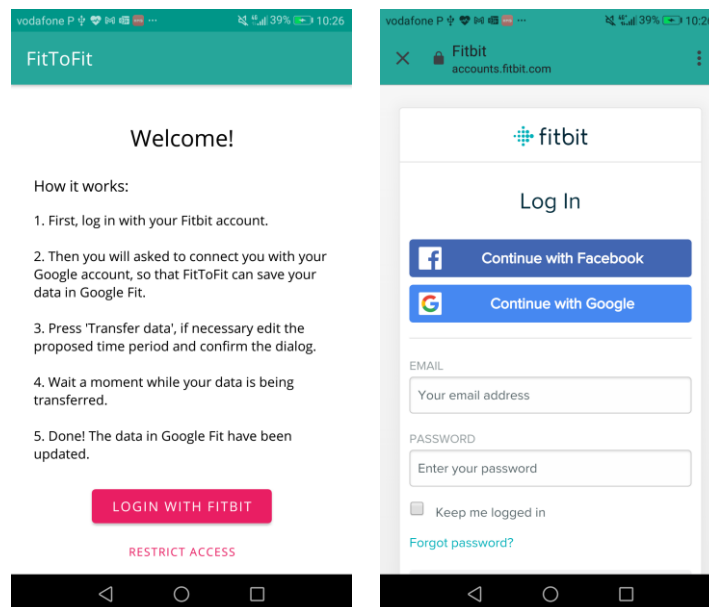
vodafone P 39% 10:26

FitToFit

Welcome!

How it works:

1. First, log in with your Fitbit account.

2. Then you will asked to connect you with your Google account, so that FitToFit can save your data in Google Fit.

3. Press 'Transfer data', if necessary edit the proposed time period and confirm the dialog.

4. Wait a moment while your data is being transferred.

5. Done! The data in Google Fit have been updated.

LOGIN WITH FITBIT

RESTRICT ACCESS

vodafone P 39% 10:2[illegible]

Fitbit
accounts.fitbit.com

fitbit

Log In

Continue with Facebook

Continue with Google

EMAIL

Your email address

PASSWORD

Enter your password

Keep me logged in

Forgot password?